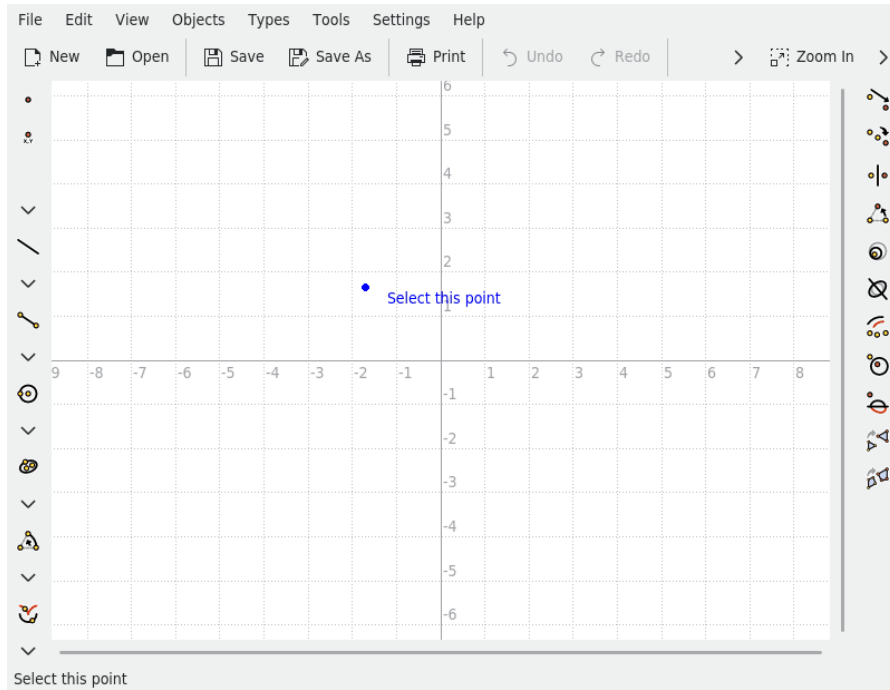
File Edit View Objects Types Tools Settings Help

New Open Save Save As Print Undo Redo > Zoom In >

6
5
4
3
2
1
Select this point
9 -8 -7 -6 -5 -4 -3 -2 -1 1 2 3 4 5 6 7 8
-1
-2
-3
-4
-5
-6

Select this point